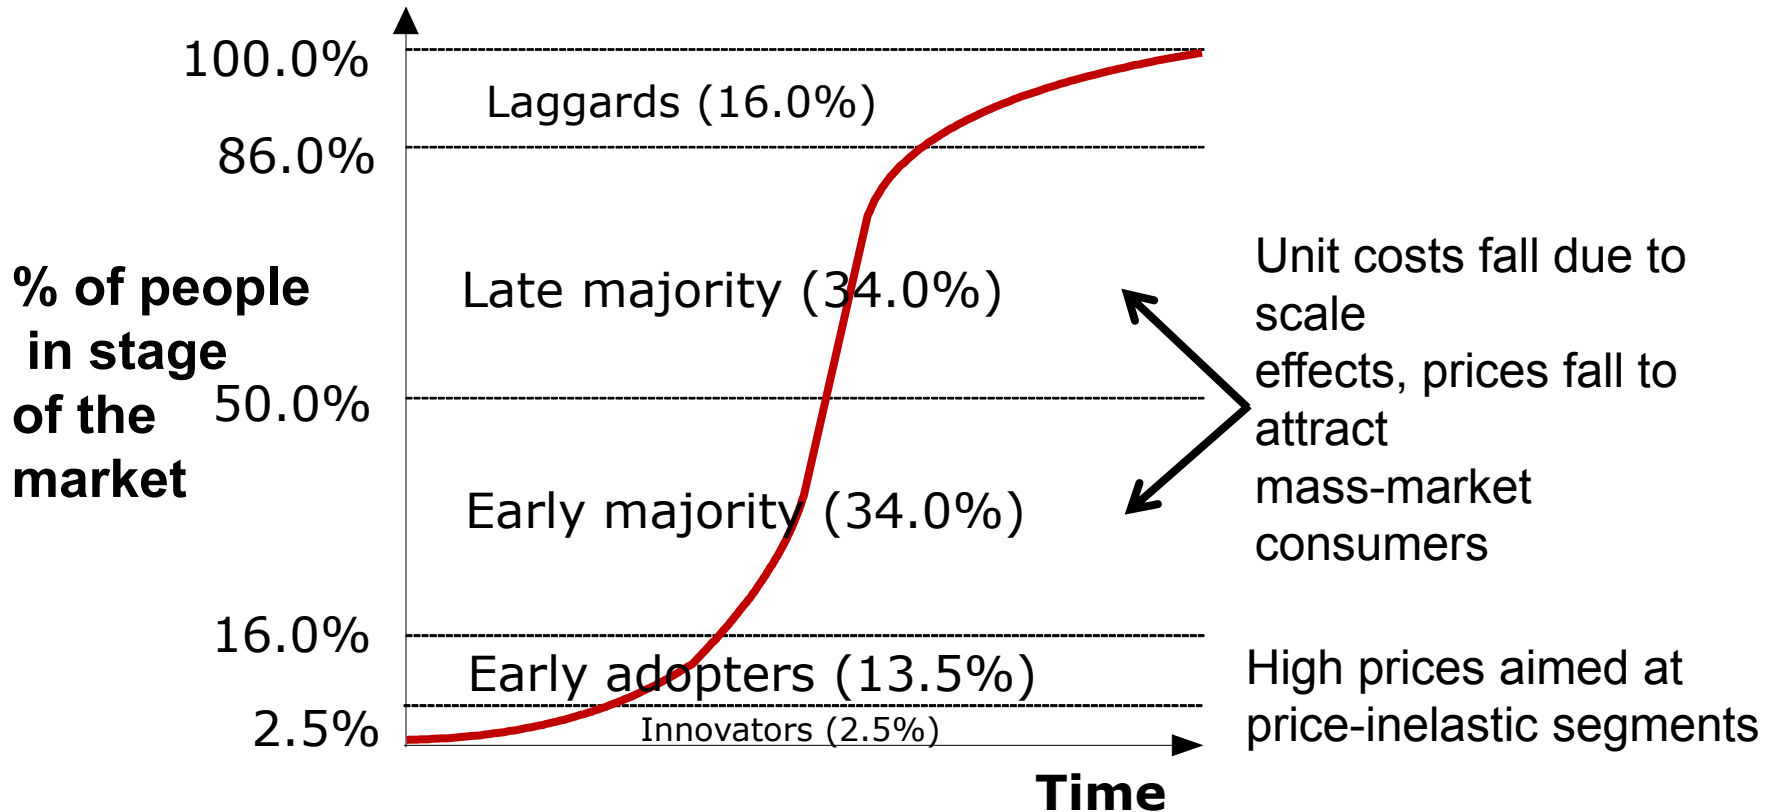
100.0%

86.0%

% of people in stage of the market

50.0%

16.0%

2.5%

Laggards (16.0%)

Late majority (34.0%)

Early majority (34.0%)

Early adopters (13.5%)

Innovators (2.5%)

Time

Unit costs fall due to scale effects, prices fall to attract mass-market consumers

High prices aimed at price-inelastic segments